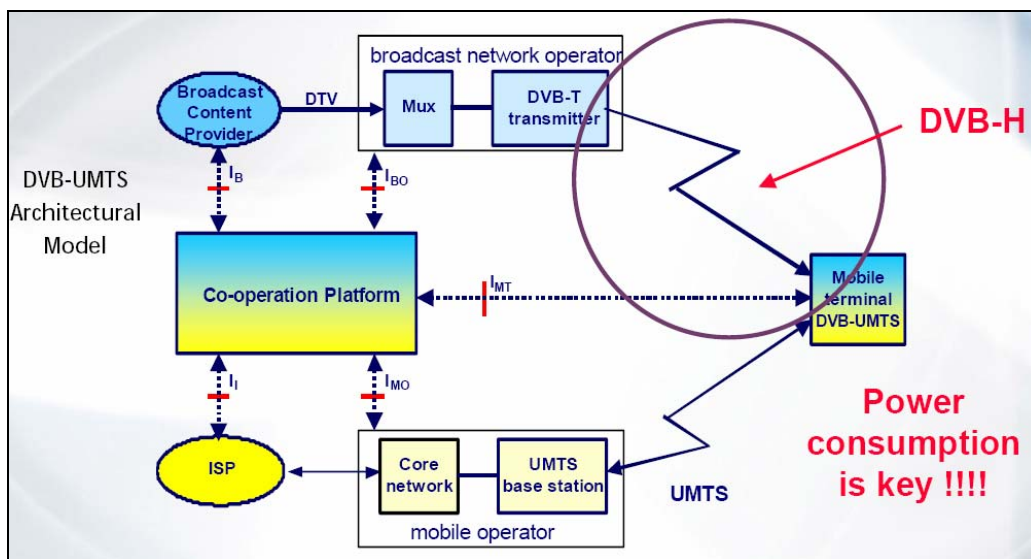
broadcast network operator

Broadcast Content Provider

DTV

Mux

DVB-T transmitter

DVB-H

DVB-UMTS Architectural Model

$I_B$

$I_{BO}$

Co-operation Platform

$I_{MT}$

Mobile terminal DVB-UMTS

$I_I$

$I_{MO}$

Power consumption is key !!!!

ISP

Core network

UMTS base station

UMTS

mobile operator